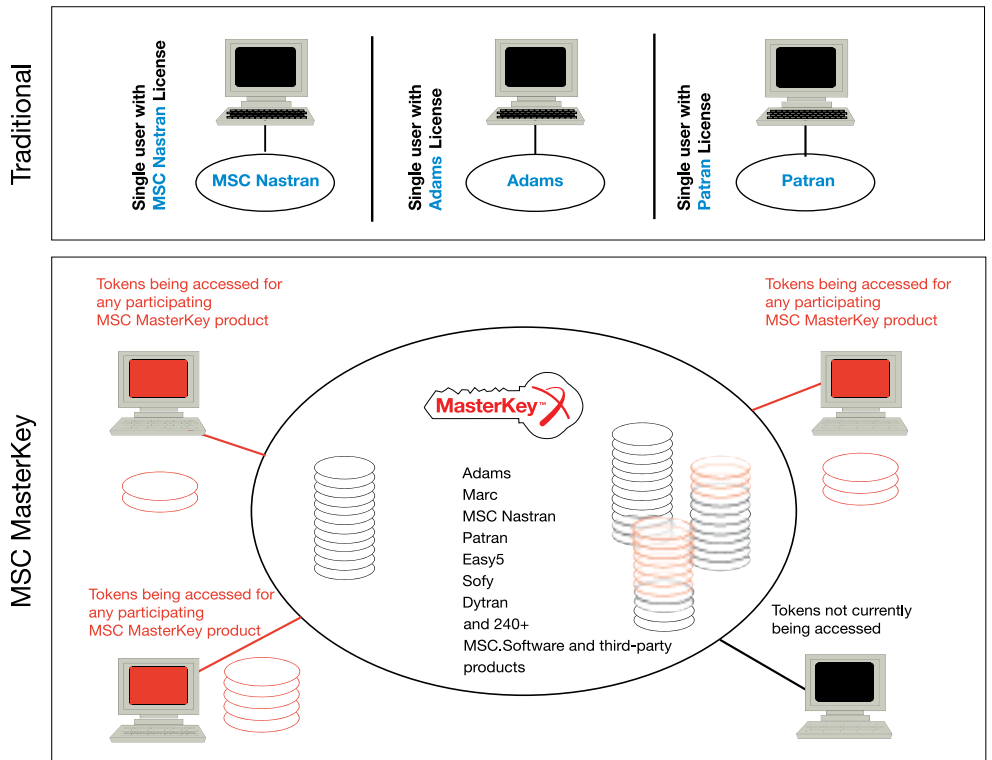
Traditional

Single user with MSC Nastran License

MSC Nastran

Single user with Adams License

Adams

Single user with Patran License

Patran

MSC MasterKey

Tokens being accessed for any participating MSC MasterKey product

Tokens being accessed for any participating MSC MasterKey product

MasterKey™

Adams
Marc
MSC Nastran
Patran
Easy5
Sofy
Dytran
and 240+
MSC.Software and third-party products

Tokens being accessed for any participating MSC MasterKey product

Tokens not currently being accessed